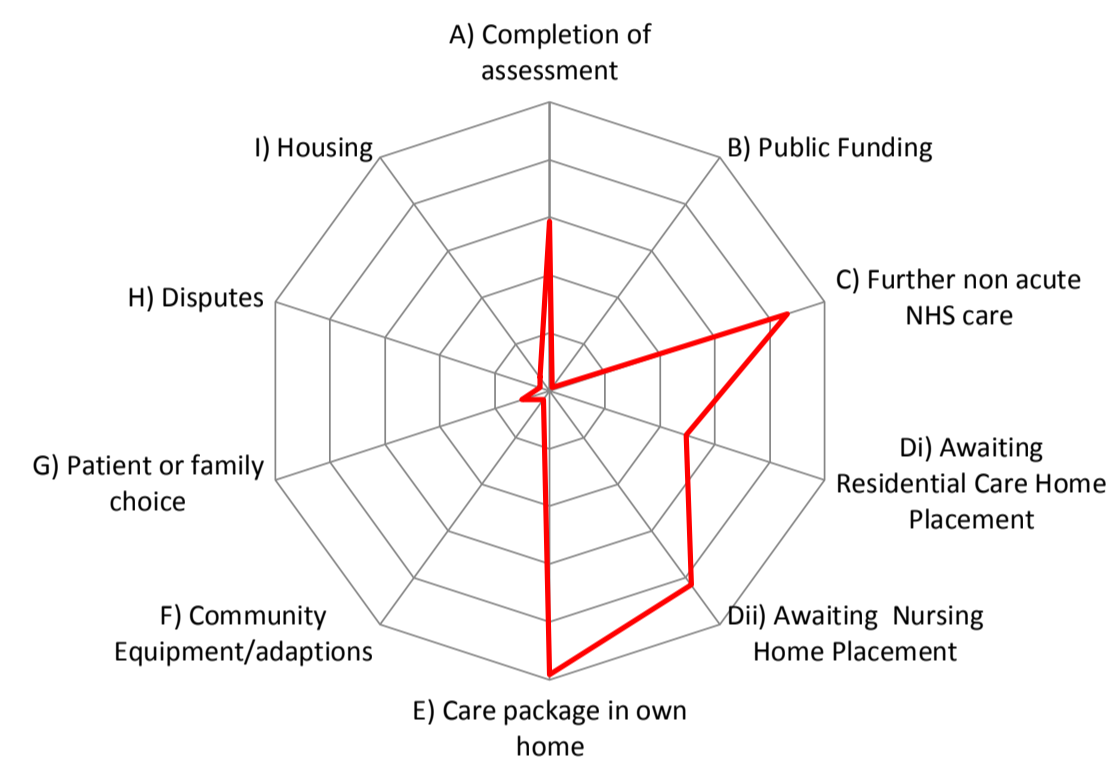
A) Completion of assessment

B) Public Funding

C) Further non acute NHS care

Di) Awaiting Residential Care Home Placement

Dii) Awaiting Nursing Home Placement

E) Care package in own home

F) Community Equipment/adaptions

G) Patient or family choice

H) Disputes

I) Housing